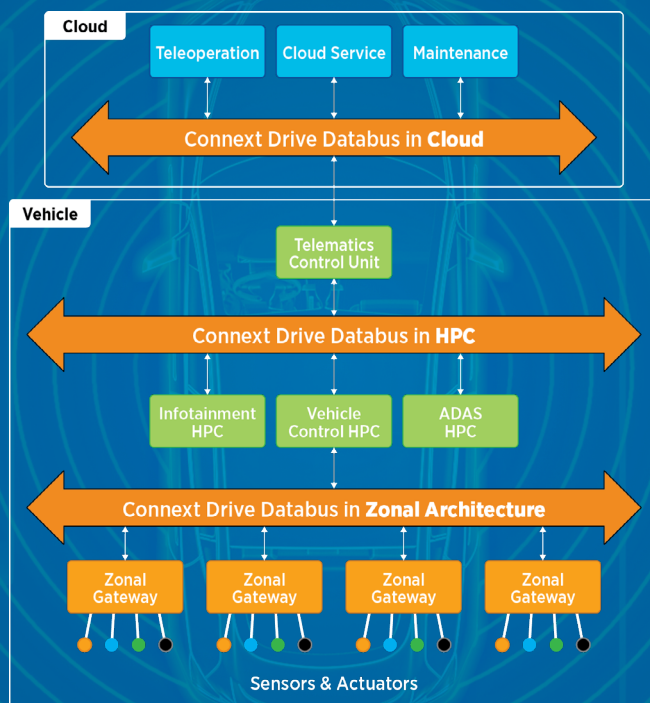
Cloud

Teleoperation

Cloud Service

Maintenance

Connext Drive Databus in **Cloud**

Vehicle

Telematics Control Unit

Connext Drive Databus in **HPC**

Infotainment HPC

Vehicle Control HPC

ADAS HPC

Connext Drive Databus in **Zonal Architecture**

Zonal Gateway

Zonal Gateway

Zonal Gateway

Zonal Gateway

Sensors & Actuators